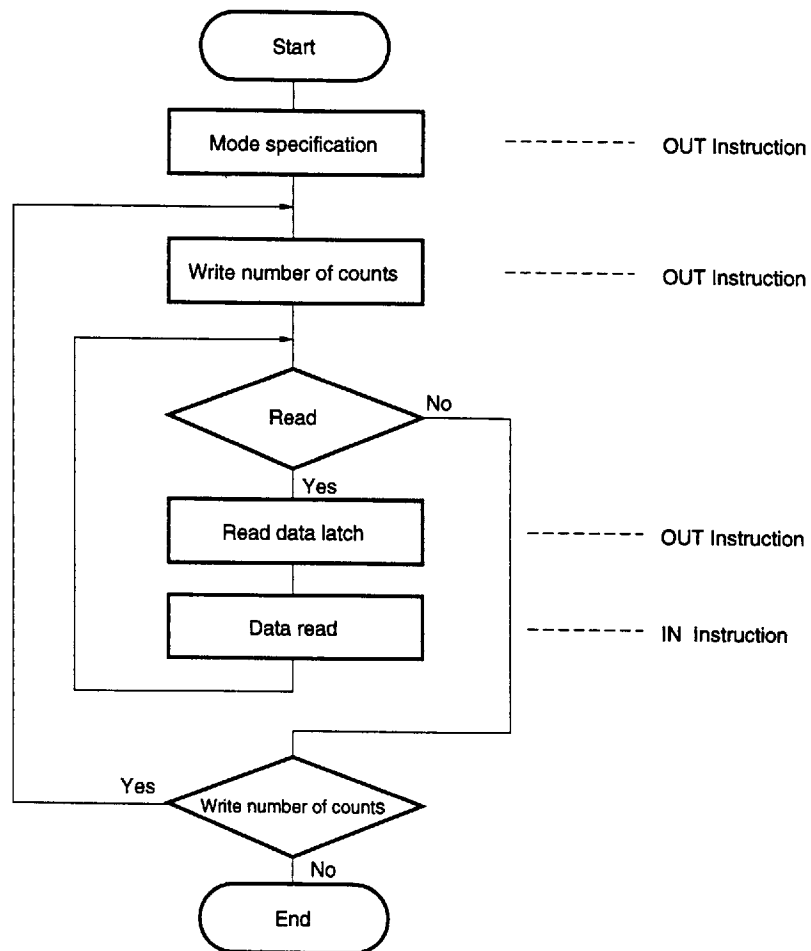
Start

Mode specification ---------- OUT Instruction

Write number of counts ---------- OUT Instruction

Read

No

Yes

Read data latch ---------- OUT Instruction

Data read ---------- IN Instruction

Yes

Write number of counts

No

End